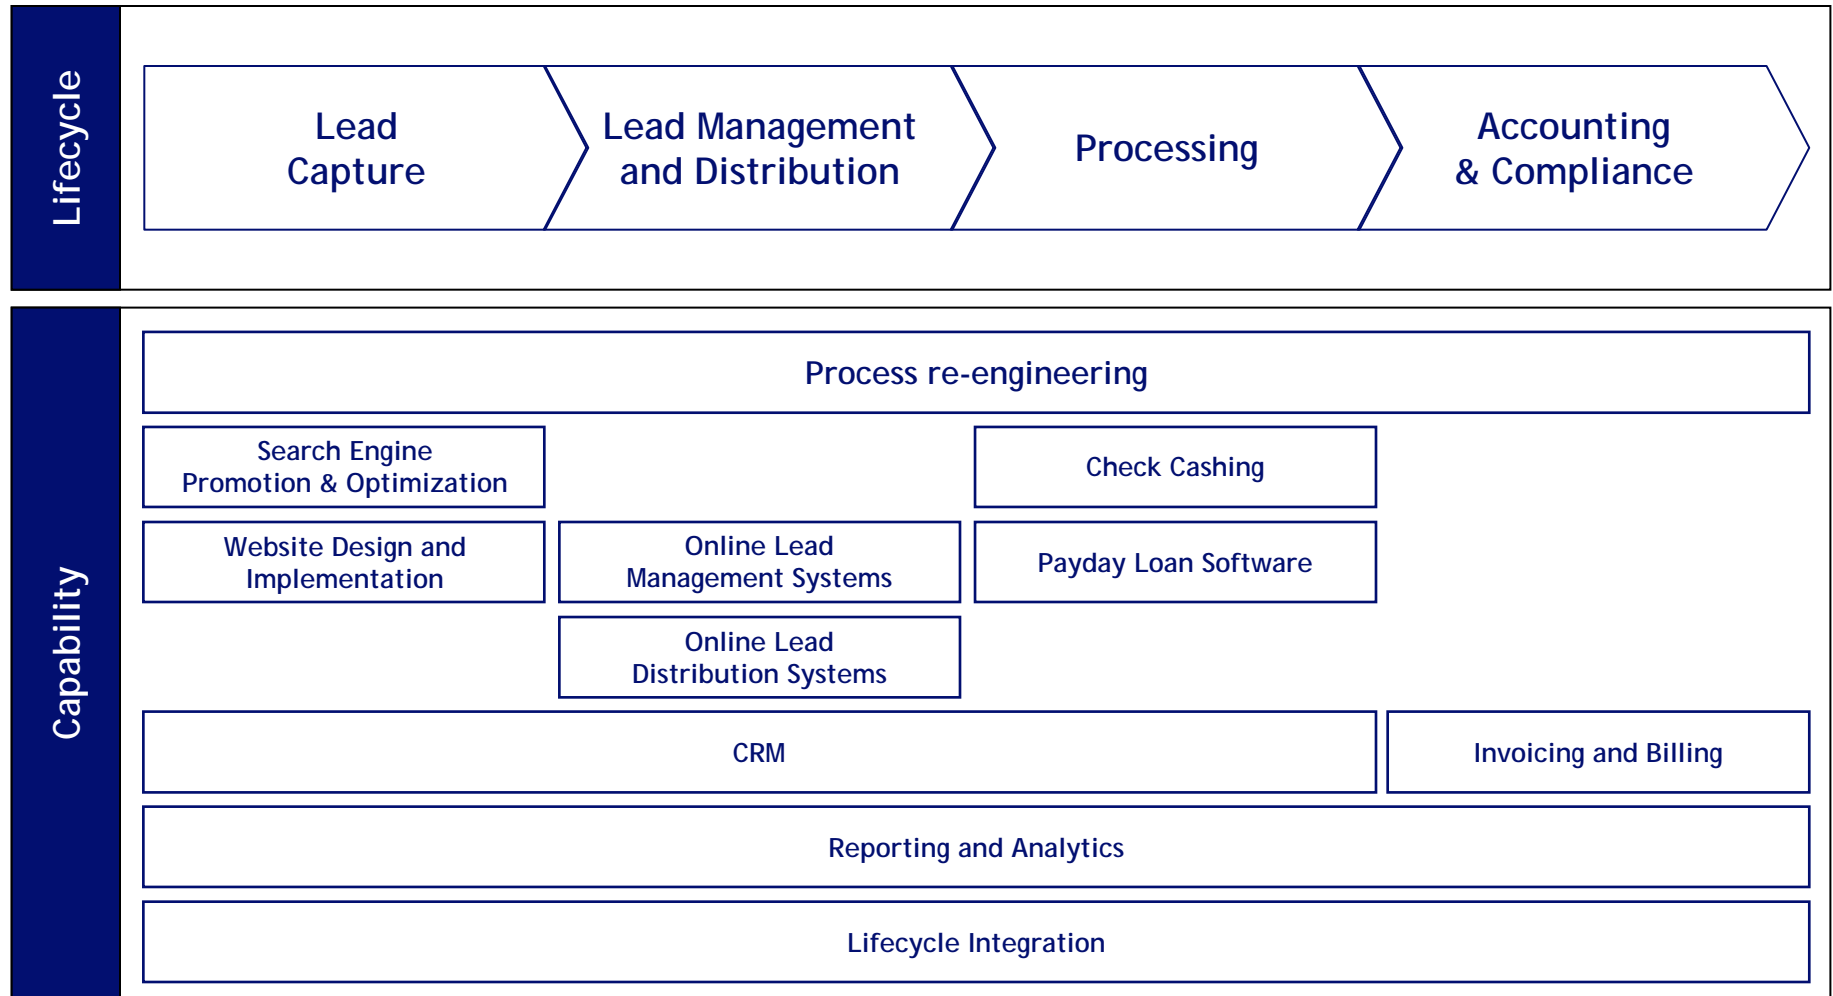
Lifecycle

Lead Capture

Lead Management and Distribution

Processing

Accounting & Compliance

Capability

Process re-engineering

Search Engine Promotion & Optimization

Check Cashing

Website Design and Implementation

Online Lead Management Systems

Payday Loan Software

Online Lead Distribution Systems

CRM

Invoicing and Billing

Reporting and Analytics

Lifecycle Integration